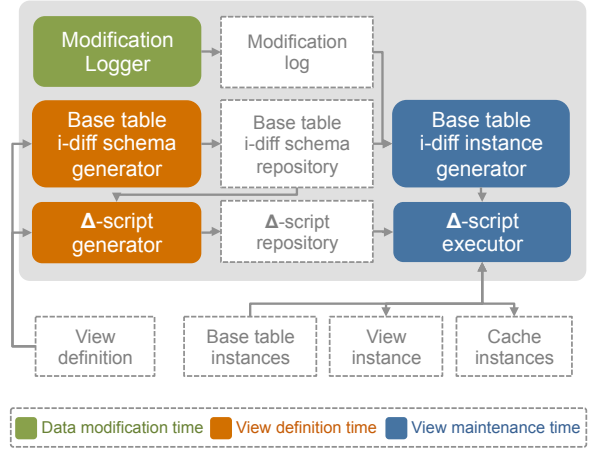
Modification Logger

Modification log

Base table i-diff schema generator

Base table i-diff schema repository

Base table i-diff instance generator

Δ-script generator

Δ-script repository

Δ-script executor

View definition

Base table instances

View instance

Cache instances

Data modification time
View definition time
View maintenance time